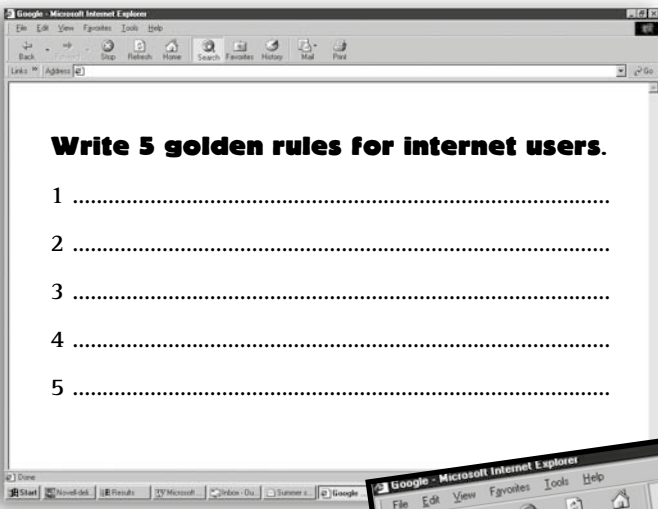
Google - Microsoft Internet Explorer

File Edit View Favorites Tools Help

Back Forward Stop Refresh Home Search Favorites History Mail Print

Links Address

Go

Write 5 golden rules for internet users.

1 ..............................................................................

2 ..............................................................................

3 ..............................................................................

4 ..............................................................................

5 ..............................................................................

Done

Start Novell-dek Results Microsoft Inbox - Ou... Summer s... Google ...

Google - Microsoft Internet Explorer

File Edit View Favorites Tools Help